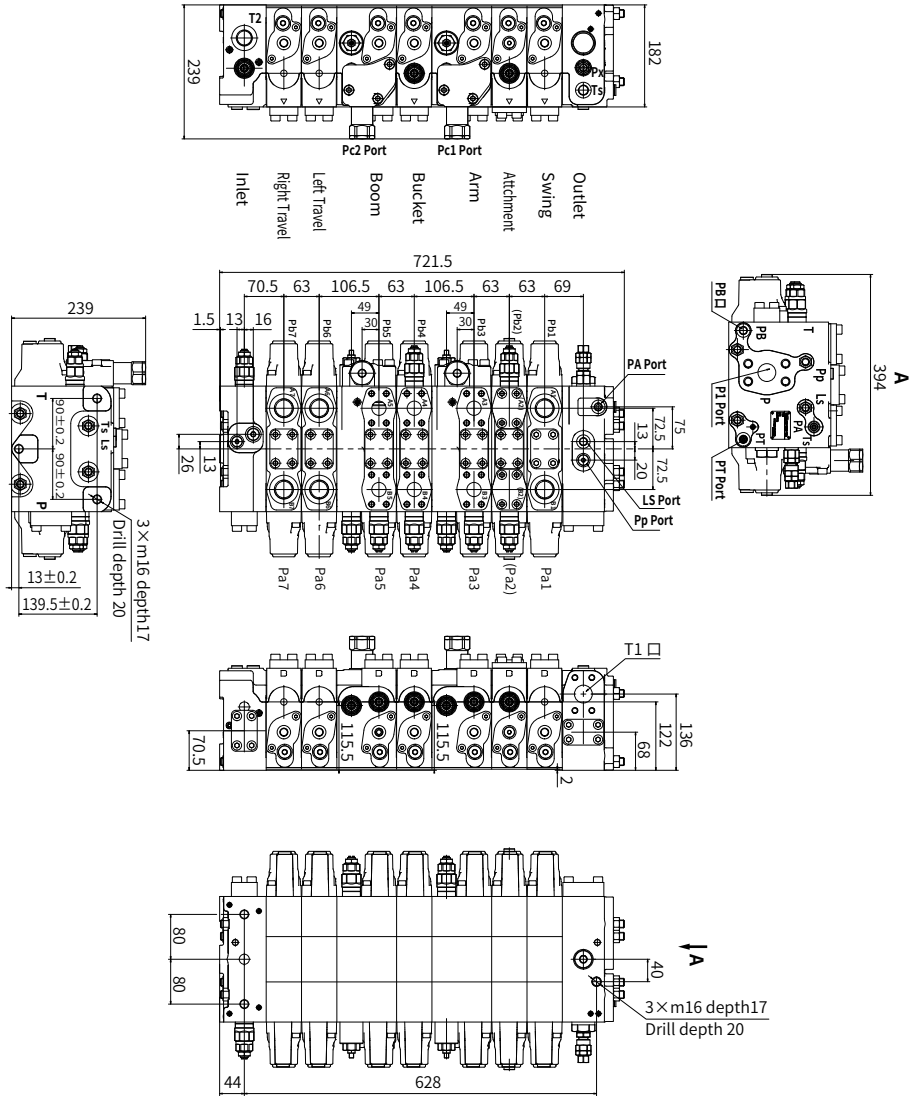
T2
239
182
Px
Ts
Pc2 Port
Pc1 Port
Inlet
Right Travel
Left Travel
Boom
Bucket
Arm
Attchment
Swing
Outlet

721.5
70.5 63 106.5 63 106.5 63 63 69
49
30
49
30
1.5 13 16
Pb7 Pb6 Pb5 Pb4 Pb3 (Pb2) Pb1
PA Port
75
72.5
13
72.5
20
26
13
LS Port
Pp Port
Pa7 Pa6 Pa5 Pa4 Pa3 (Pa2) Pa1

239
T
Ts Ls
90±0.2
90±0.2
P
3×m16 depth17
Drill depth 20
13±0.2
139.5±0.2

PB口
PB
T
Pp
P1 Port
P
Ls
PA
Ts
PT
PT Port
A
394

T1 口
115.5
115.5
70.5
122
136
68
2

80
80
A
40
3×m16 depth17
Drill depth 20
44
628